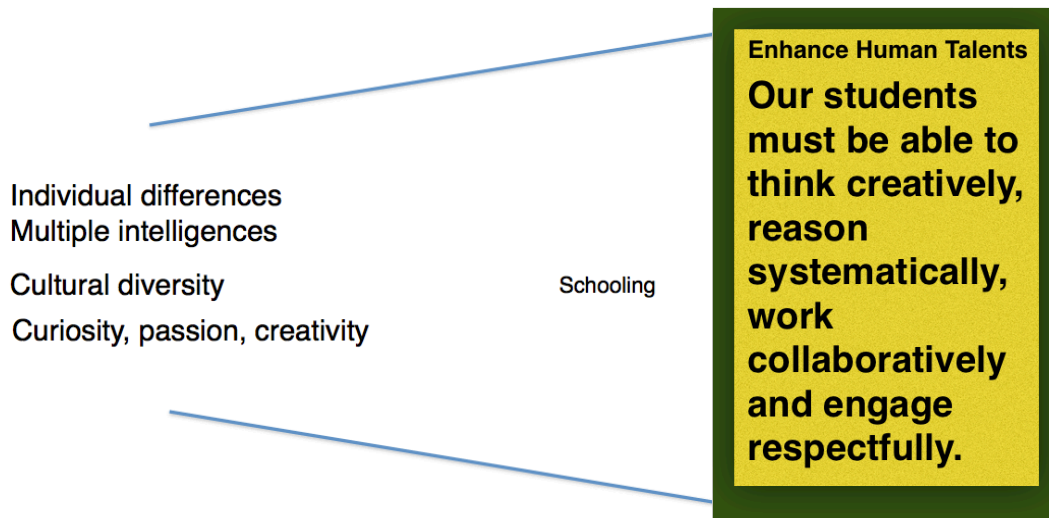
Individual differences
Multiple intelligences
Cultural diversity
Curiosity, passion, creativity

Schooling

Enhance Human Talents

Our students must be able to think creatively, reason systematically, work collaboratively and engage respectfully.